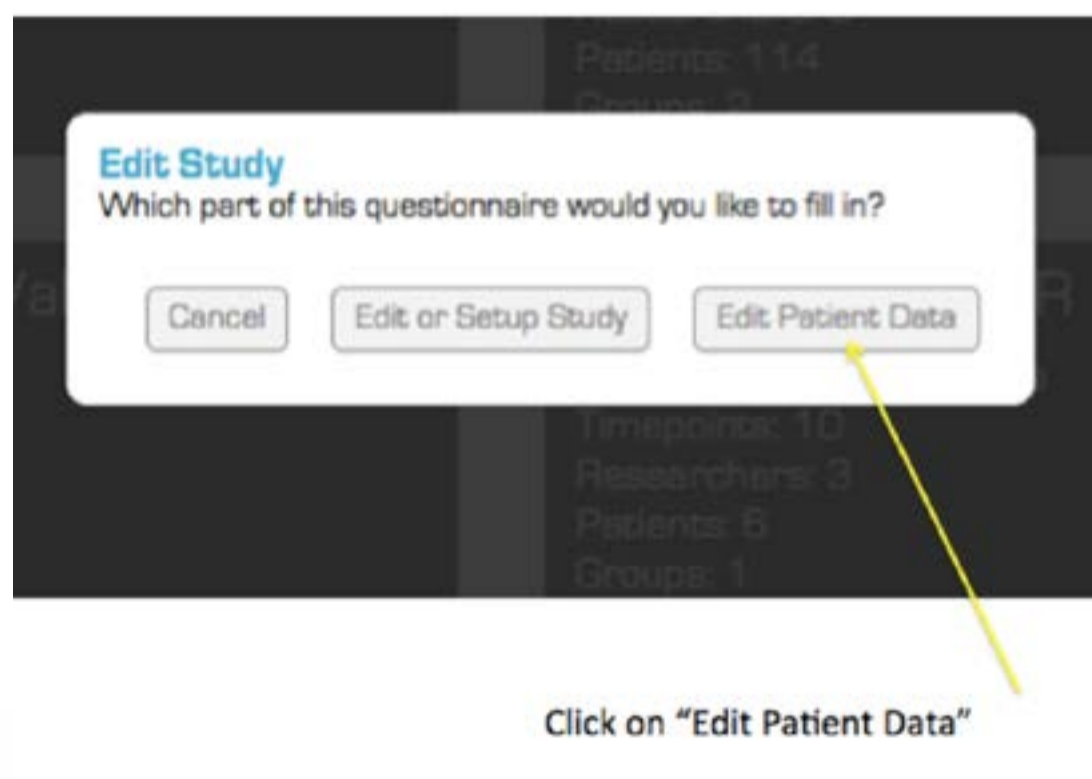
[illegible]
Patients: 114
Groups: 2

Edit Study
Which part of this questionnaire would you like to fill in?

Va

Cancel

Edit or Setup Study

Edit Patient Data

R

Timepoints: 10
Researchers: 3
Patients: 6
Groups: 1

Click on "Edit Patient Data"